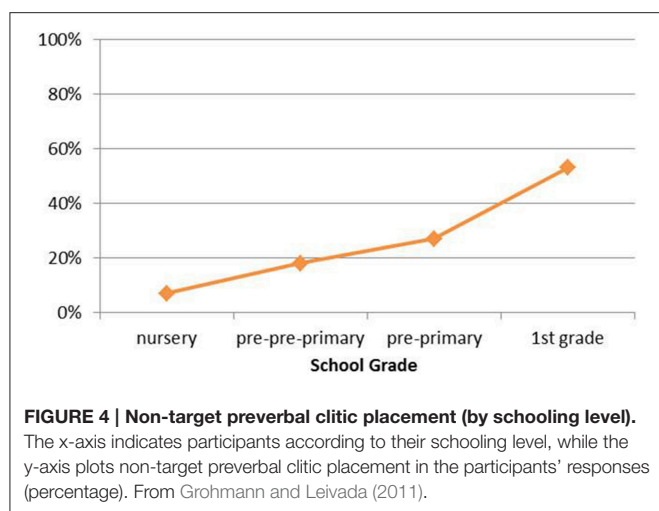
100%
80%
60%
40%
20%
0%

nursery
pre-pre-primary
pre-primary
1st grade

School Grade

**FIGURE 4 | Non-target preverbal clitic placement (by schooling level).** The x-axis indicates participants according to their schooling level, while the y-axis plots non-target preverbal clitic placement in the participants' responses (percentage). From Grohmann and Leivada (2011).